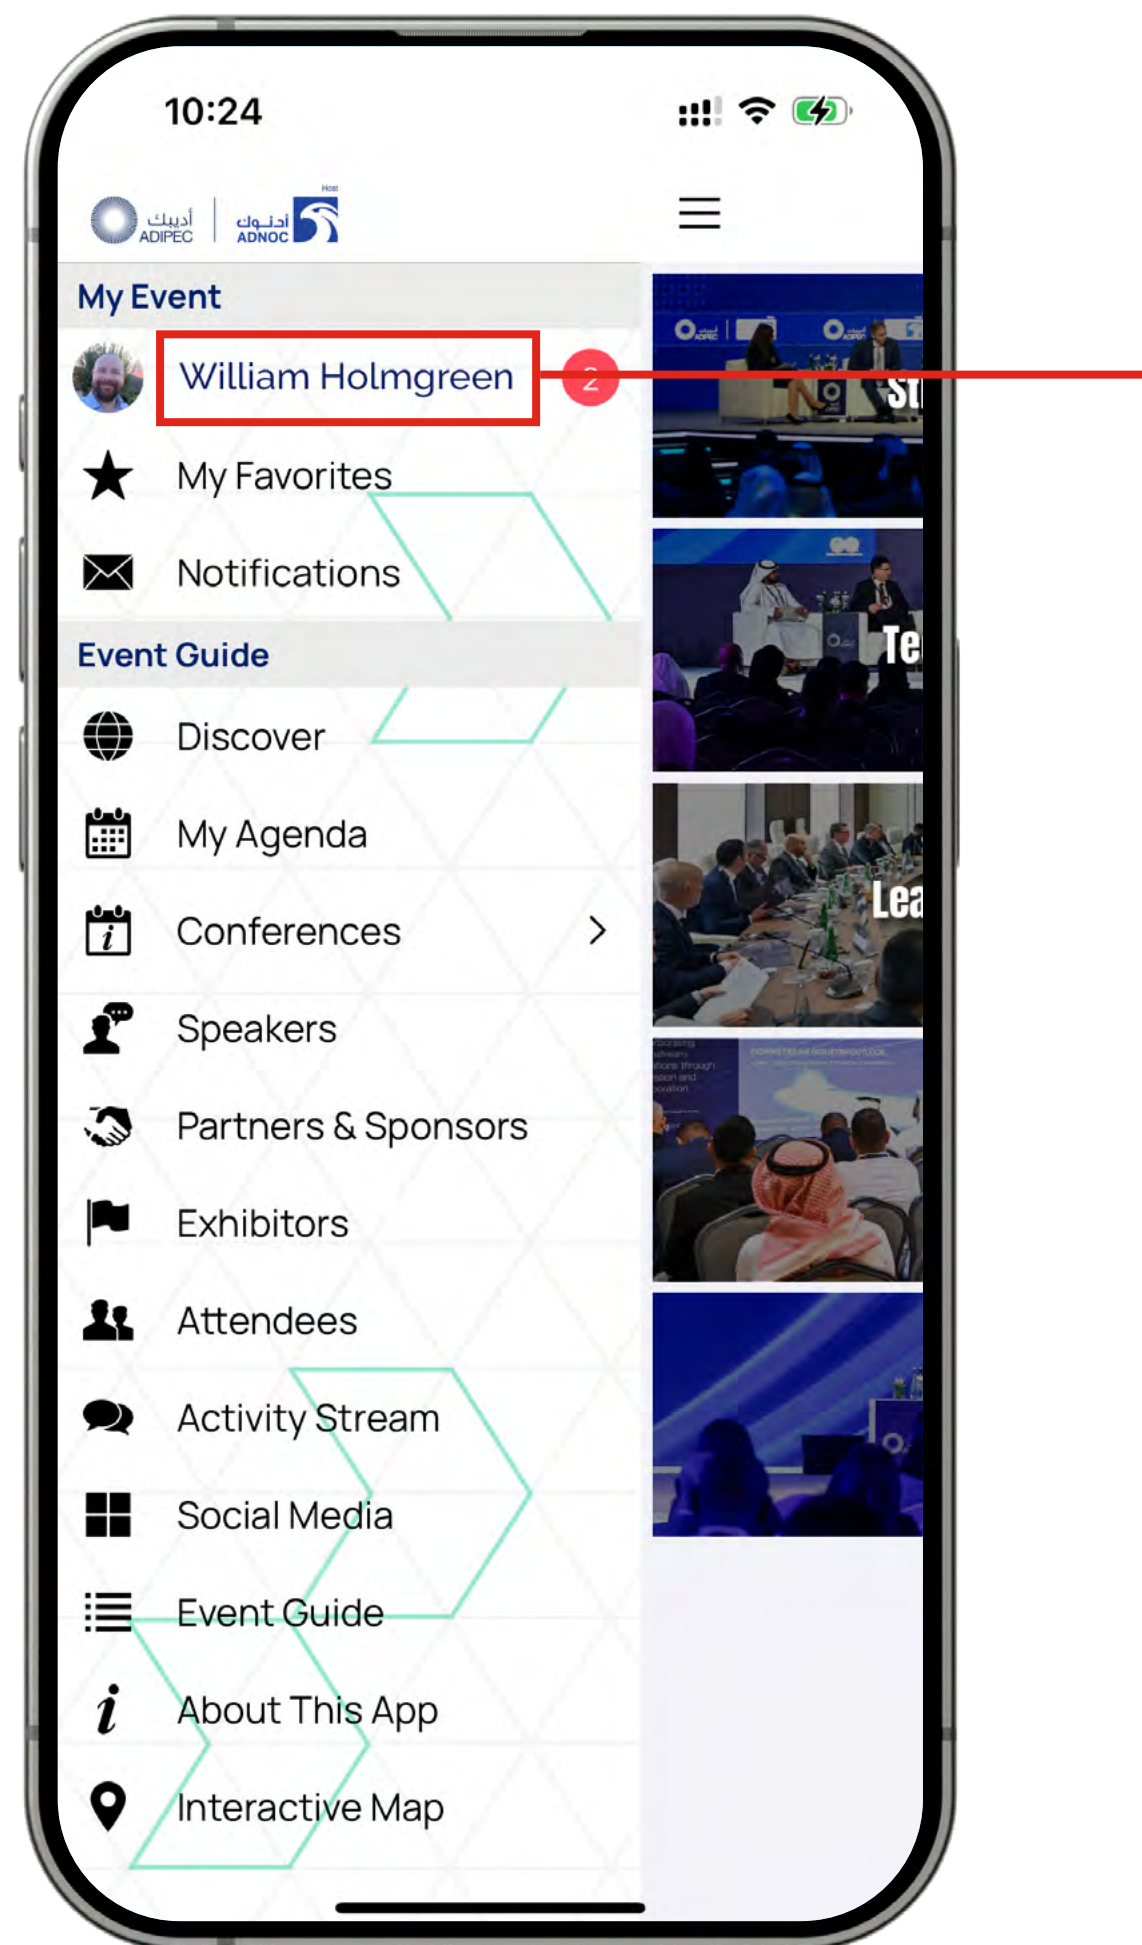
10:24

أديبك ADIPEC | أدنوك ADNOC Host

My Event

William Holmgreen

2

My Favorites

Notifications

Event Guide

Discover

My Agenda

Conferences

Speakers

Partners & Sponsors

Exhibitors

Attendees

Activity Stream

Social Media

Event Guide

About This App

Interactive Map

St

Te

Lea